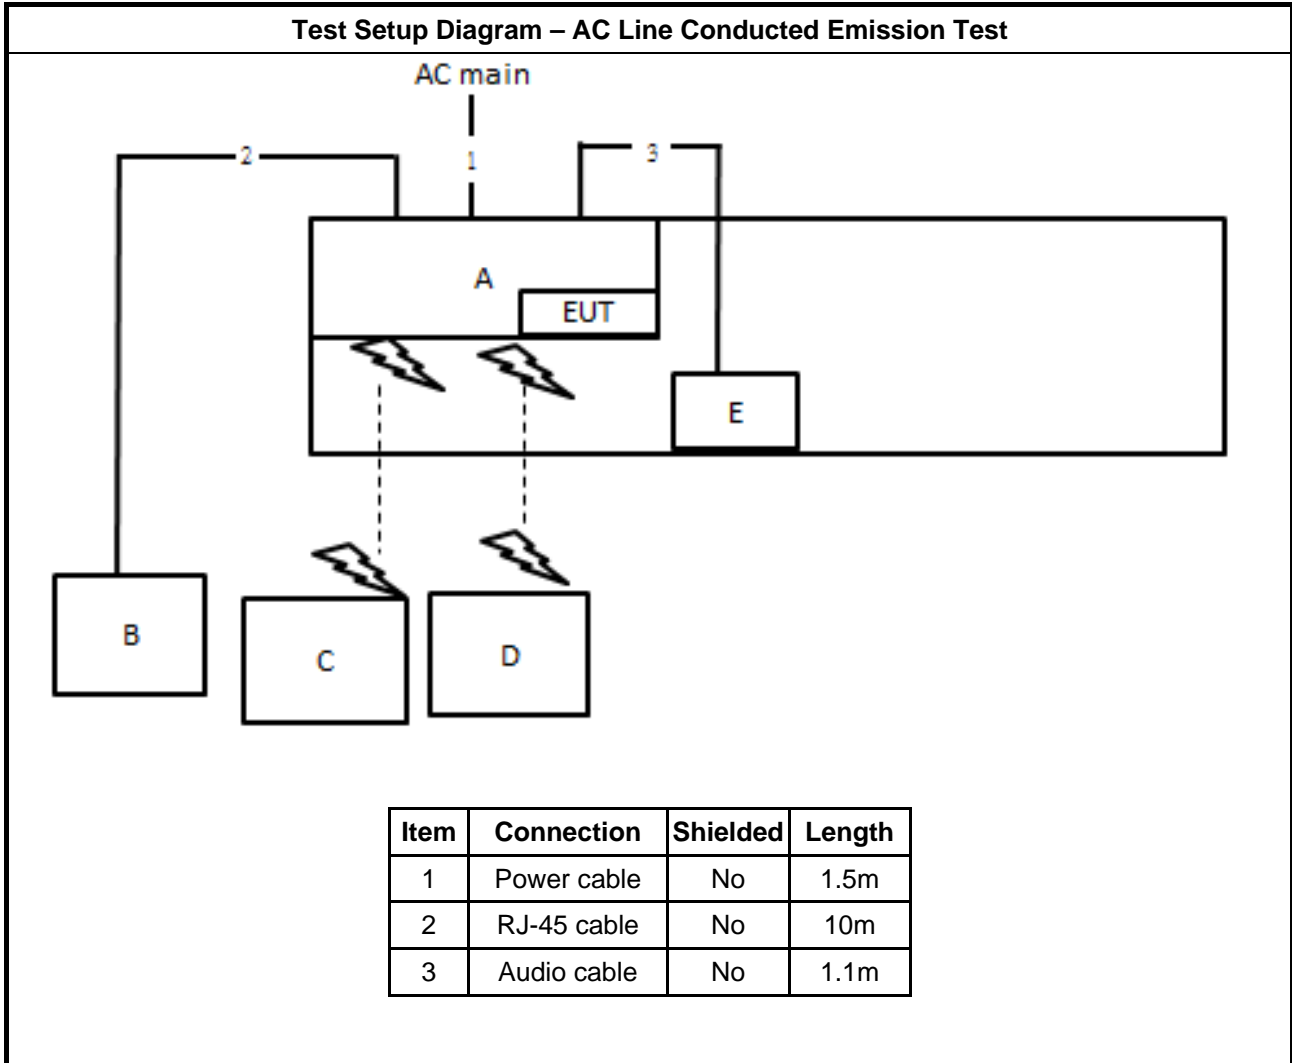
Test Setup Diagram – AC Line Conducted Emission Test

AC main

1

2

3

A

EUT

E

B

C

D

| Item | Connection | Shielded | Length |
|---|---|---|---|
| 1 | Power cable | No | 1.5m |
| 2 | RJ-45 cable | No | 10m |
| 3 | Audio cable | No | 1.1m |